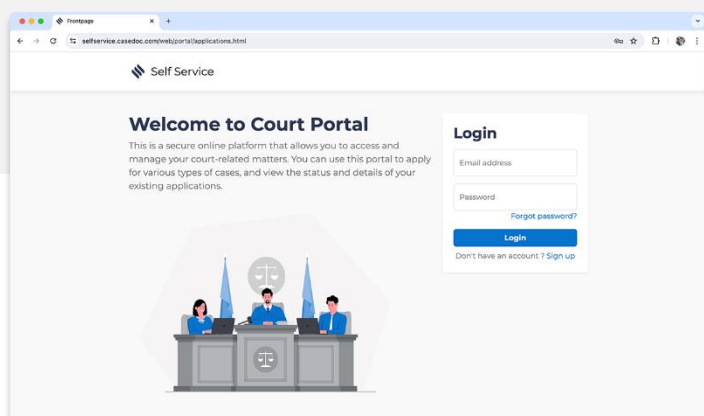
Frontpage

selfservice.casedoc.com/web/portal/applications.html

Self Service

Welcome to Court Portal

This is a secure online platform that allows you to access and manage your court-related matters. You can use this portal to apply for various types of cases, and view the status and details of your existing applications.

Login

Email address

Password

Forgot password?

Login

Don't have an account ? Sign up